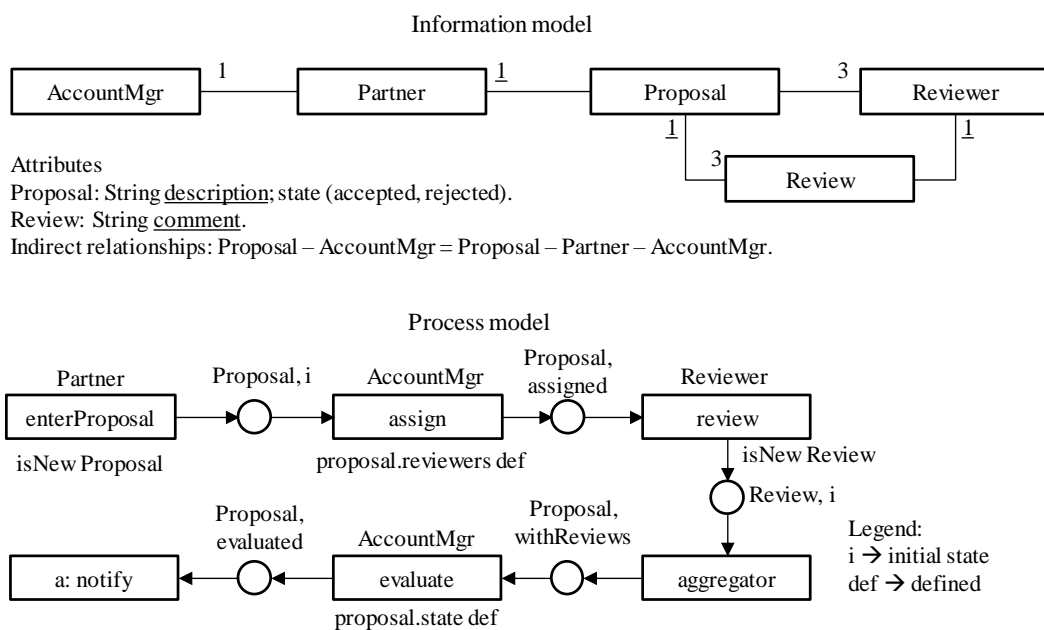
Information model

AccountMgr 1 Partner 1 Proposal 3 Reviewer

1 3 Review 1

Attributes
Proposal: String description; state (accepted, rejected).
Review: String comment.
Indirect relationships: Proposal – AccountMgr = Proposal – Partner – AccountMgr.

Process model

Partner
enterProposal
isNew Proposal

Proposal, i

AccountMgr
assign
proposal.reviewers def

Proposal, assigned

Reviewer
review

isNew Review

Review, i

aggregator

Proposal, withReviews

AccountMgr
evaluate
proposal.state def

Proposal, evaluated

a: notify

Legend:
i → initial state
def → defined